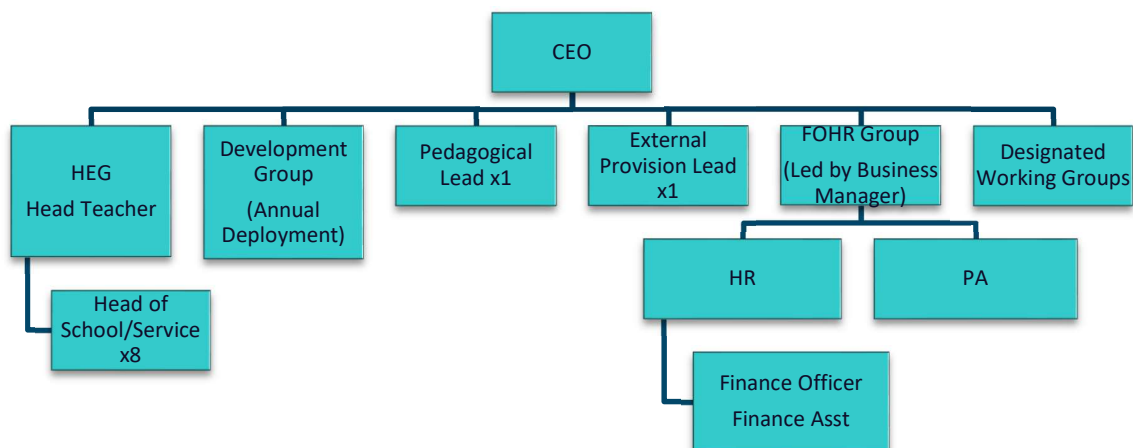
CEO

HEG
Head Teacher

Development Group
(Annual Deployment)

Pedagogical Lead x1

External Provision Lead x1

FOHR Group
(Led by Business Manager)

Designated Working Groups

Head of School/Service x8

HR

PA

Finance Officer
Finance Asst